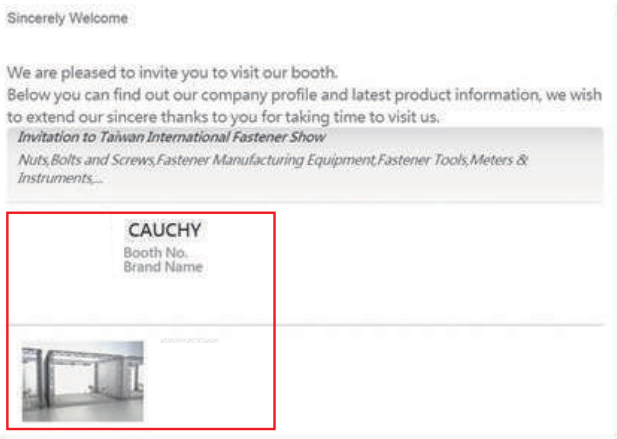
Sincerely Welcome

We are pleased to invite you to visit our booth.
Below you can find out our company profile and latest product information, we wish to extend our sincere thanks to you for taking time to visit us.

Invitation to Taiwan International Fastener Show

Nuts,Bolts and Screws,Fastener Manufacturing Equipment,Fastener Tools,Meters & Instruments,...

CAUCHY

Booth No.
Brand Name

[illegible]